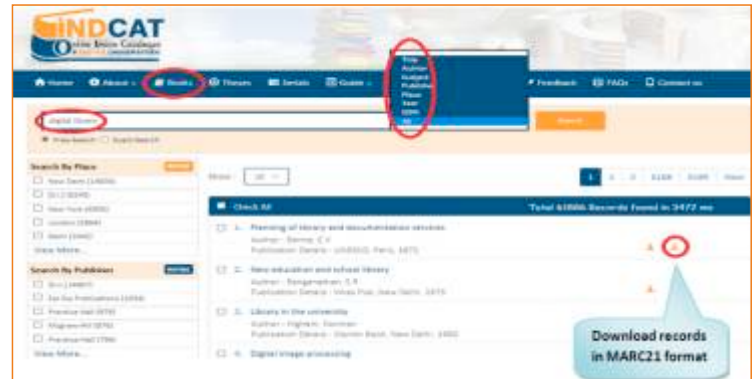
INDCAT
Online Union Catalogue
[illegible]

Home About Books Theses Serials Guide

Title
Author
Subject
Publisher
Place
Year
ISBN
All

Feedback FAQs Contact us

digital library
Search

Search By Place
New Delhi (14656)
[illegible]
New York (8865)
London (5898)
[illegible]
View More...

Search By Publisher
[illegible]
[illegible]
Prentice Hall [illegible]
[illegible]
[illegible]
View More...

Show: 10

1 2 3 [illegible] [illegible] Next

Check All
Total 61886 Records found in 3472 ms

1. Planning of library and documentation services
Author: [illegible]
Publication Details: UNESCO, Paris, 1975

2. New education and school library
Author: Ranganathan, S.R.
Publication Details: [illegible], New Delhi, 1973

3. Library in the university
Author: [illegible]
Publication Details: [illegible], New Delhi, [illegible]

4. Digital image processing

Download records in MARC21 format